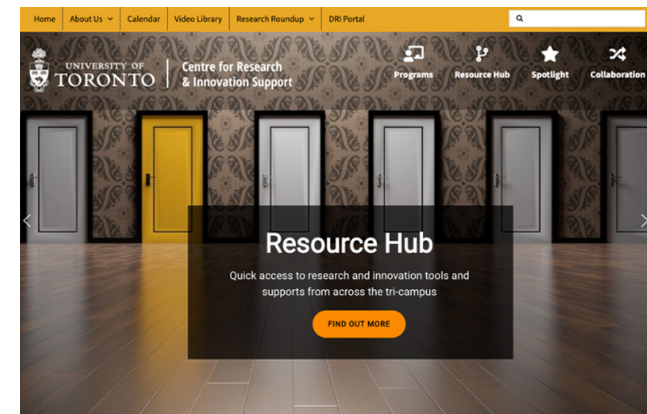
Home | About Us | Calendar | Video Library | Research Roundup | DRI Portal

UNIVERSITY OF TORONTO | Centre for Research & Innovation Support

Programs | Resource Hub | Spotlight | Collaboration

Resource Hub

Quick access to research and innovation tools and supports from across the tri-campus

FIND OUT MORE